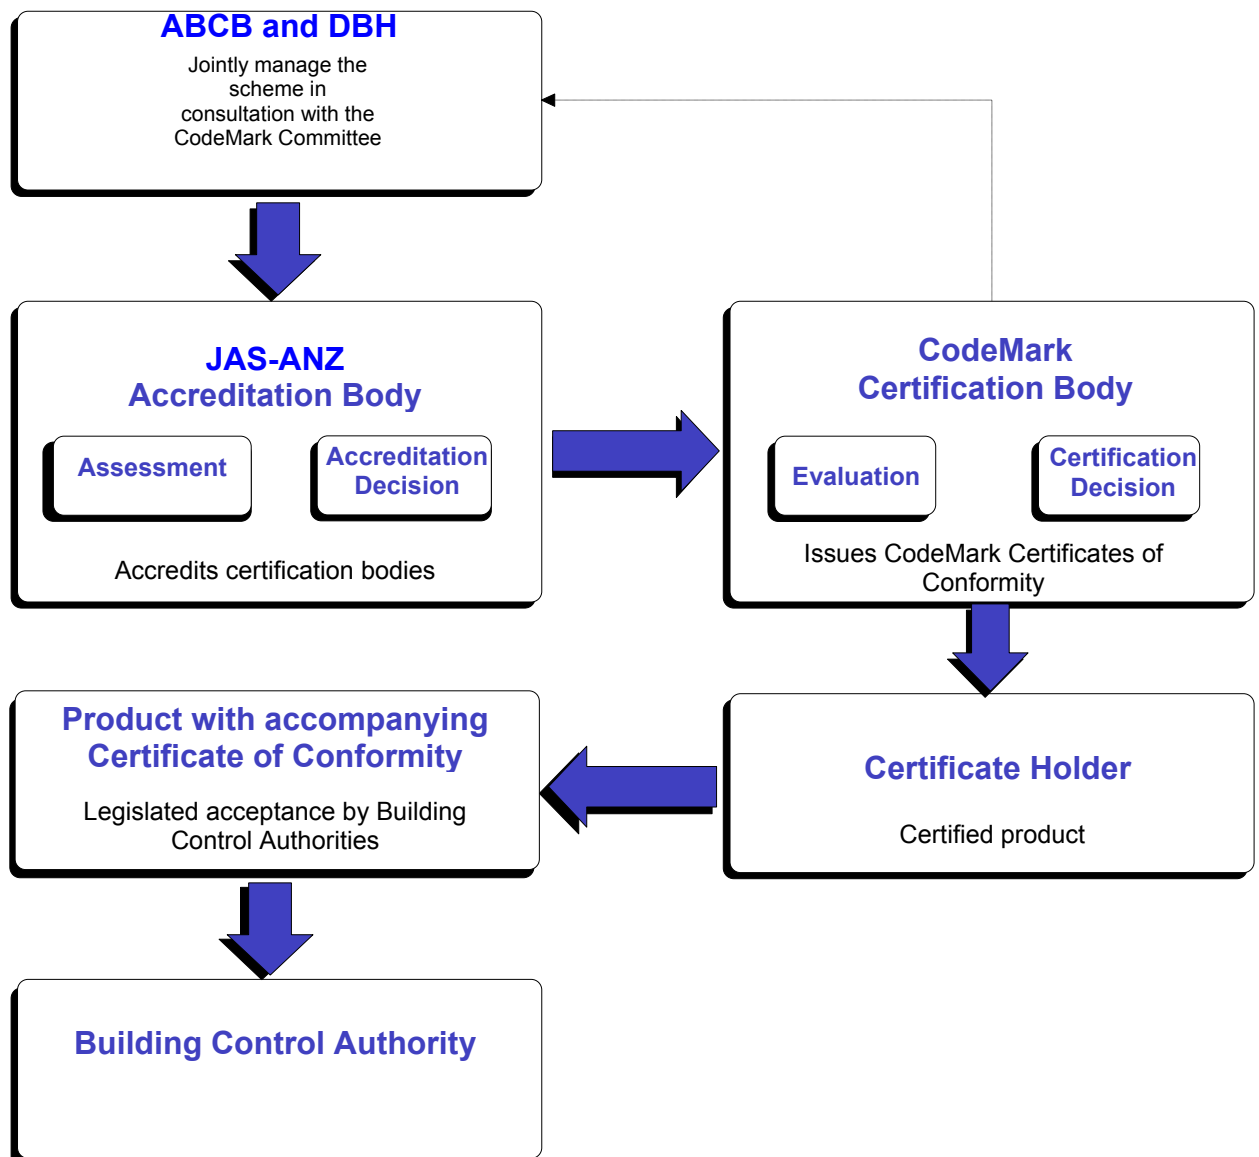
ABCB and DBH

Jointly manage the scheme in consultation with the CodeMark Committee

JAS-ANZ
Accreditation Body

Assessment

Accreditation Decision

Accredits certification bodies

CodeMark
Certification Body

Evaluation

Certification Decision

Issues CodeMark Certificates of Conformity

Product with accompanying Certificate of Conformity

Legislated acceptance by Building Control Authorities

Certificate Holder

Certified product

Building Control Authority